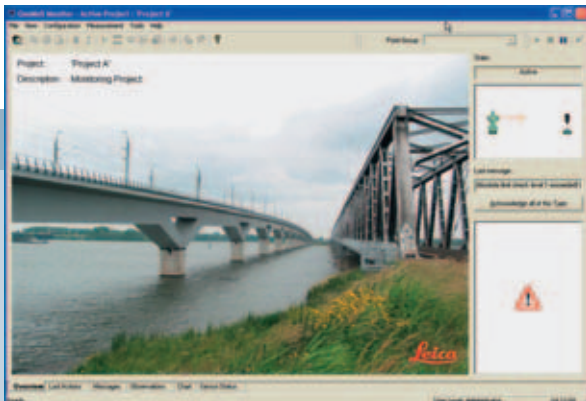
GeoMoS Monitor - Active Project: 'Project A'

File View Configuration Measurement Tools Help

Point Group:

Project: 'Project A'

Description: Monitoring Project

State

Active

Last message

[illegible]

Acknowledge all of this Type

Leica

Overview Last Actions Messages Observations Chart Sensor Status